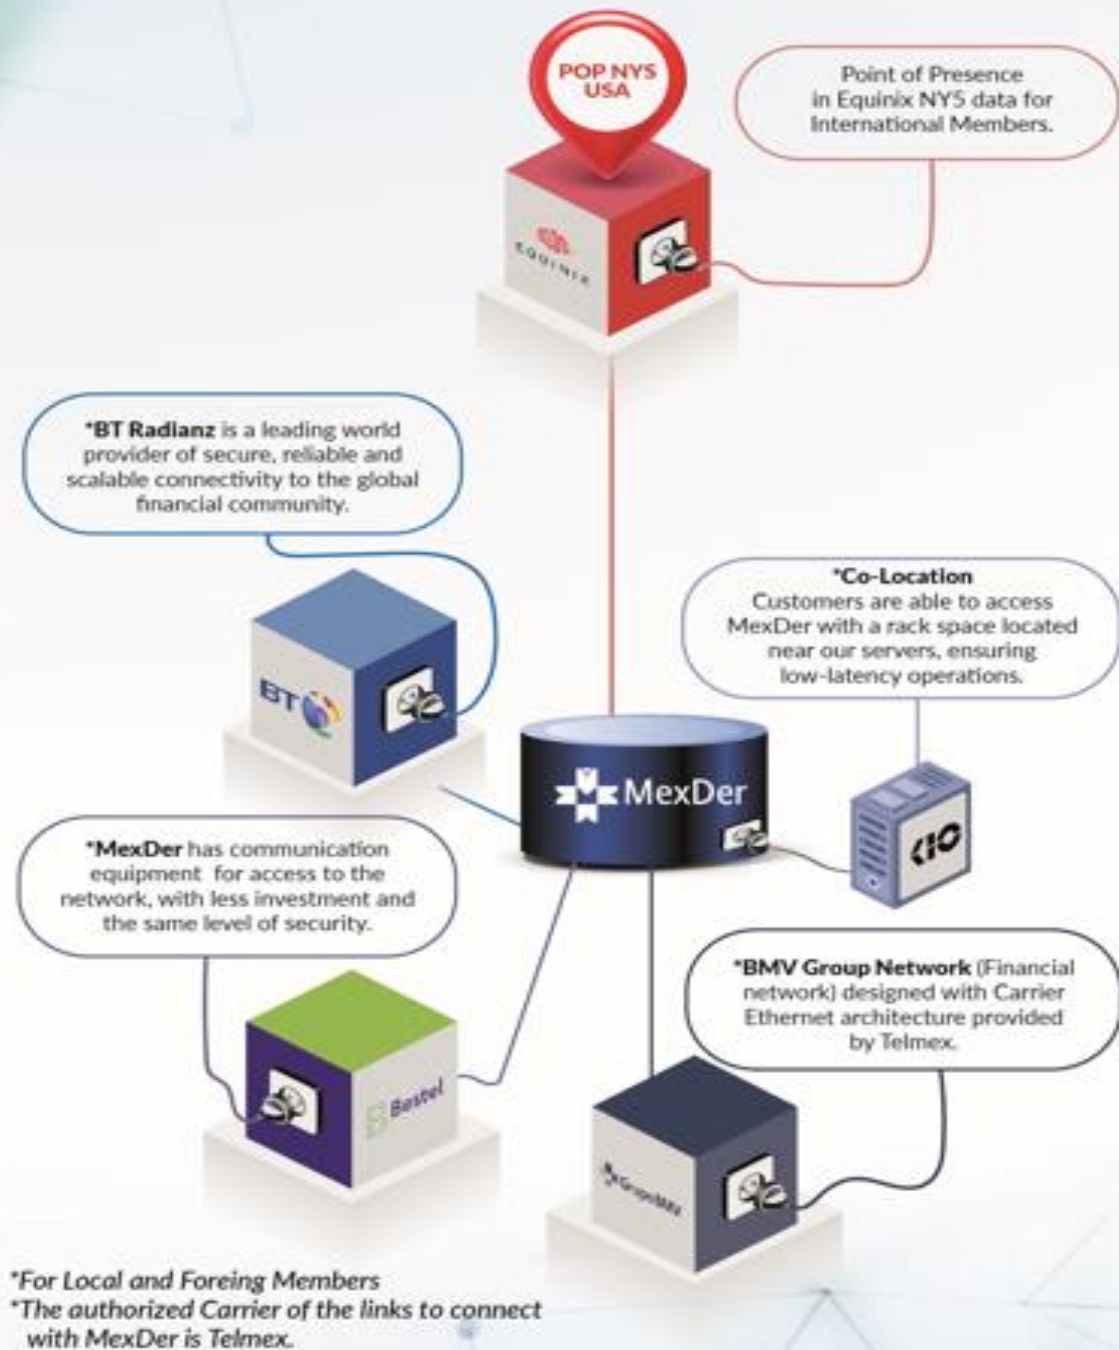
POP NYS USA

Point of Presence in Equinix NY5 data for International Members.

EQUINIX

*BT Radianz is a leading world provider of secure, reliable and scalable connectivity to the global financial community.

BT

*Co-Location
Customers are able to access MexDer with a rack space located near our servers, ensuring low-latency operations.

MexDer

KIO

*MexDer has communication equipment for access to the network, with less investment and the same level of security.

*BMV Group Network (Financial network) designed with Carrier Ethernet architecture provided by Telmex.

Bestel

GrupoBMV

*For Local and Foreing Members
*The authorized Carrier of the links to connect with MexDer is Telmex.